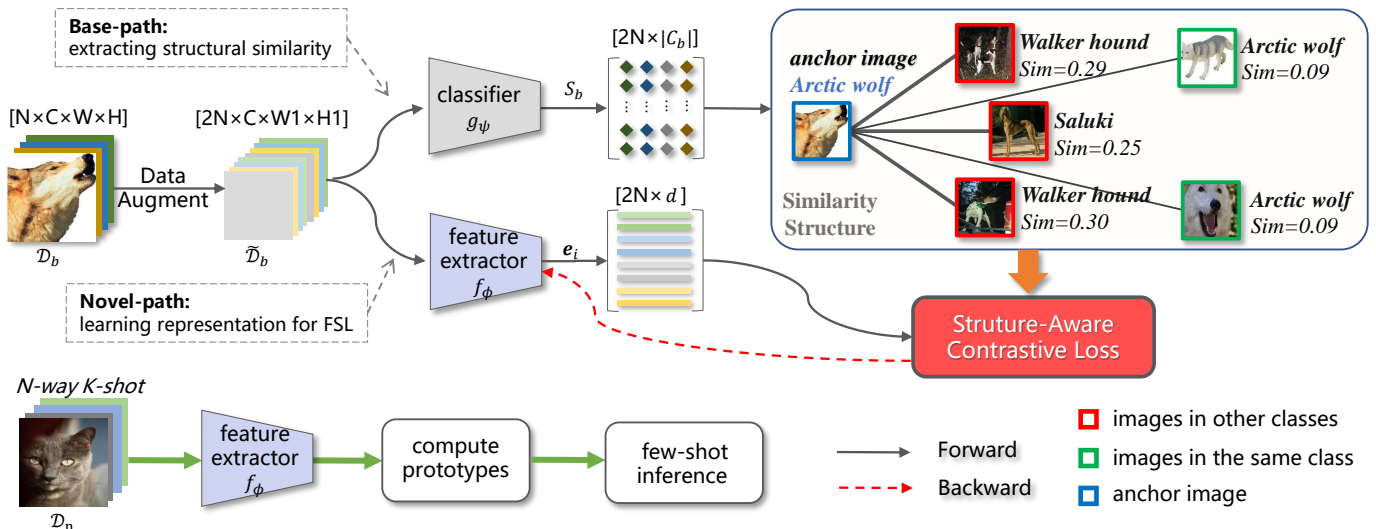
**Base-path:**
extracting structural similarity

[N×C×W×H]

Data Augment

$\mathcal{D}_b$

[2N×C×W1×H1]

$\widetilde{\mathcal{D}}_b$

classifier
$g_\psi$

$S_b$

[2N×$|\mathcal{C}_b|$]

feature extractor
$f_\phi$

$\boldsymbol{e}_i$

[2N× $d$ ]

**Novel-path:**
learning representation for FSL

anchor image
Arctic wolf

Walker hound
Sim=0.29

Arctic wolf
Sim=0.09

Saluki
Sim=0.25

Walker hound
Sim=0.30

Arctic wolf
Sim=0.09

Similarity Structure

Struture-Aware Contrastive Loss

N-way K-shot

$\mathcal{D}_n$

feature extractor
$f_\phi$

compute prototypes

few-shot inference

Forward

Backward

images in other classes

images in the same class

anchor image